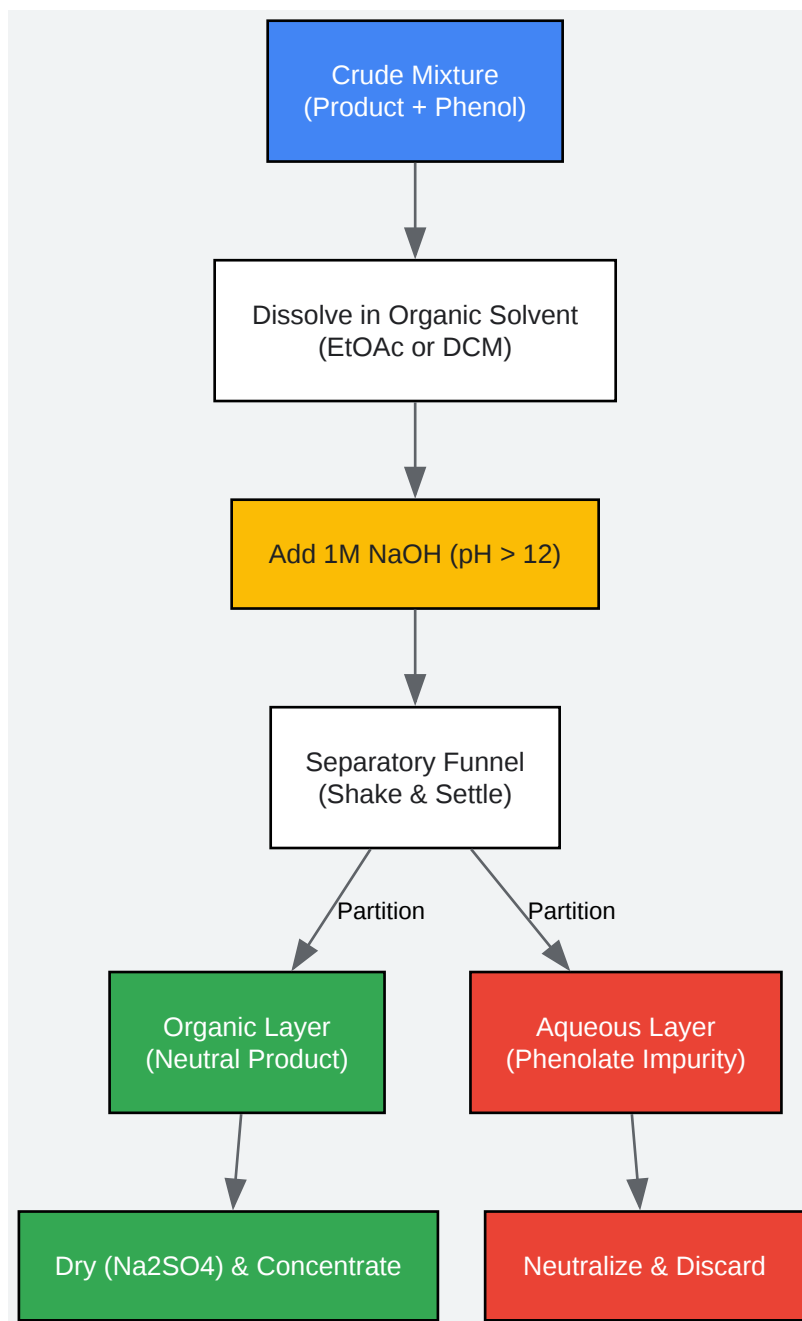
Crude Mixture
(Product + Phenol)

Dissolve in Organic Solvent
(EtOAc or DCM)

Add 1M NaOH (pH > 12)

Separatory Funnel
(Shake & Settle)

Partition

Partition

Organic Layer
(Neutral Product)

Aqueous Layer
(Phenolate Impurity)

Dry (Na2SO4) & Concentrate

Neutralize & Discard